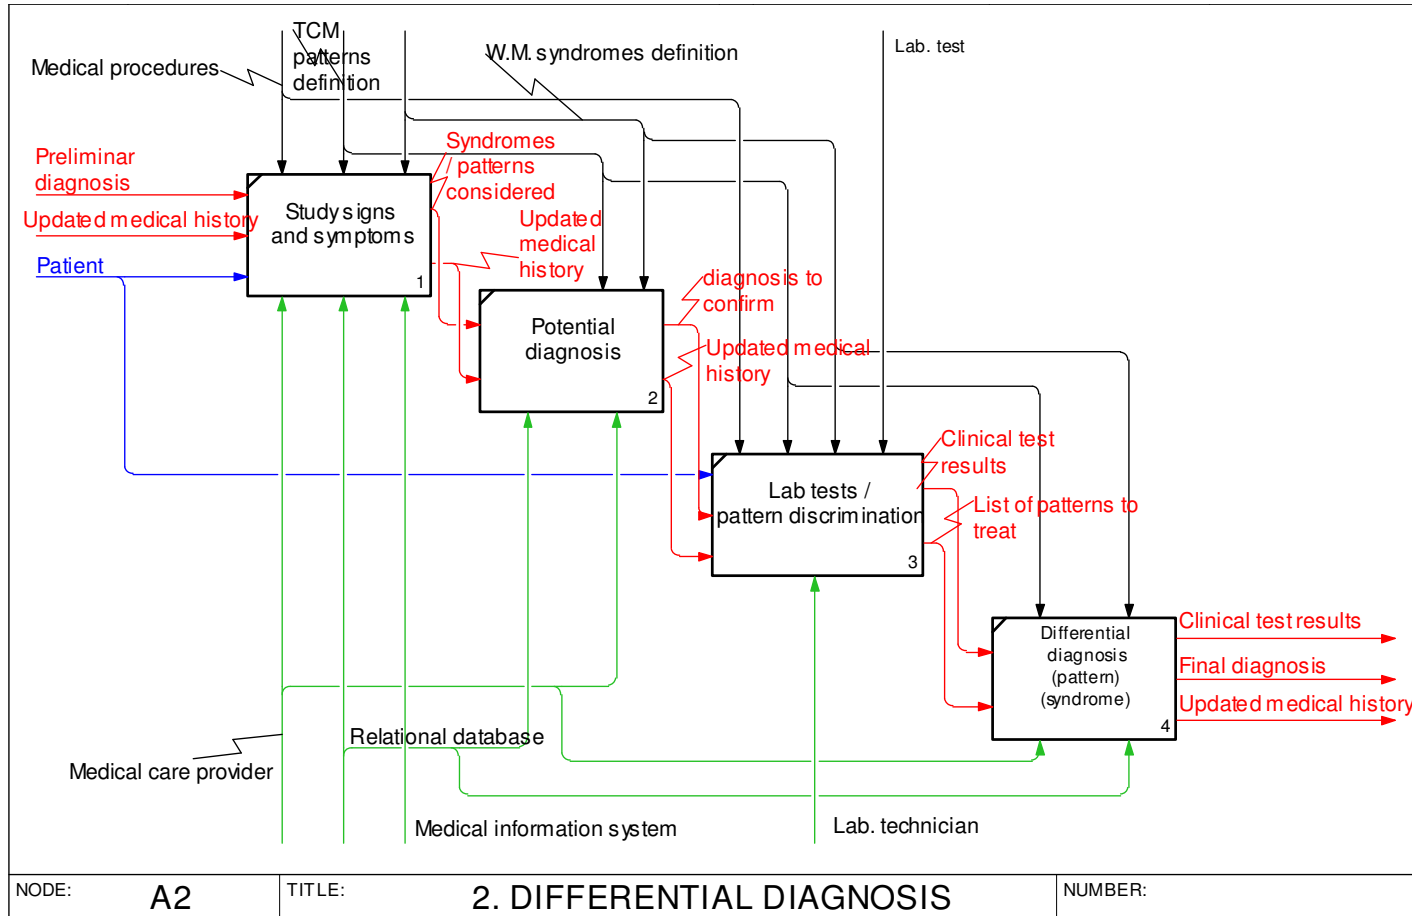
TCM patterns definition

Medical procedures

W.M. syndromes definition

Lab. test

Preliminar diagnosis

Updated medical history

Patient

Study signs and symptoms
1

Syndromes patterns considered

Updated medical history

Potential diagnosis
2

diagnosis to confirm

Updated medical history

Lab tests / pattern discrimination
3

Clinical test results

List of patterns to treat

Differential diagnosis (pattern) (syndrome)
4

Clinical test results

Final diagnosis

Updated medical history

Relational database

Medical care provider

Medical information system

Lab. technician

| NODE: A2 | TITLE: 2. DIFFERENTIAL DIAGNOSIS | NUMBER: |
|---|---|---|